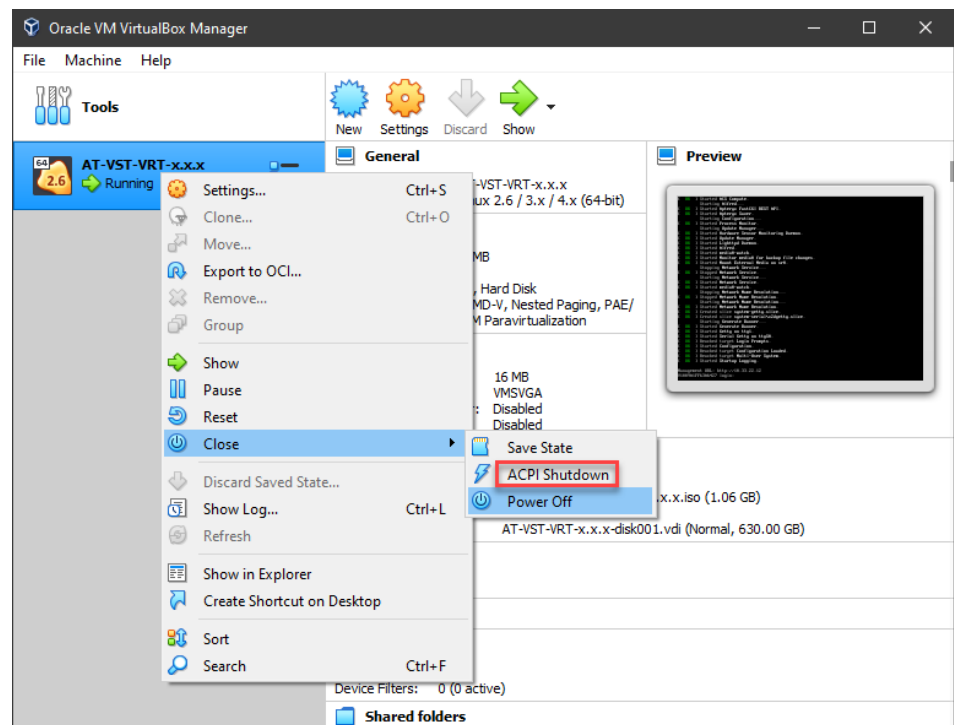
Oracle VM VirtualBox Manager

File Machine Help

Tools

New Settings Discard Show

64
2.6
AT-VST-VRT-x.x.x
Running

Settings... Ctrl+S
Clone... Ctrl+O
Move...
Export to OCI...
Remove...
Group

Show
Pause
Reset
Close

Discard Saved State...
Show Log... Ctrl+L
Refresh

Show in Explorer
Create Shortcut on Desktop

Sort
Search Ctrl+F

Save State
ACPI Shutdown
Power Off

General

-VST-VRT-x.x.x
ux 2.6 / 3.x / 4.x (64-bit)

MB

, Hard Disk
MD-V, Nested Paging, PAE/
M Paravirtualization

16 MB
VMSVGA
: Disabled
Disabled

.x.x.iso (1.06 GB)

AT-VST-VRT-x.x.x-disk001.vdi (Normal, 630.00 GB)

Device Filters: 0 (0 active)

Shared folders

Preview